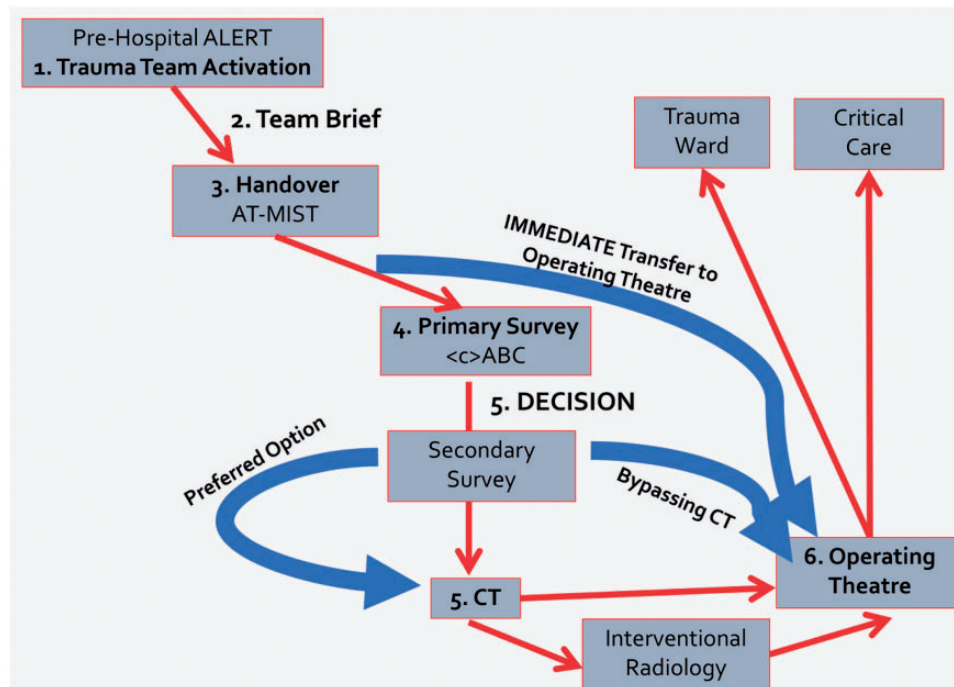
Pre-Hospital ALERT
1. Trauma Team Activation

2. Team Brief

3. Handover
AT-MIST

IMMEDIATE Transfer to Operating Theatre

Trauma Ward

Critical Care

4. Primary Survey
<c>ABC

5. DECISION

Preferred Option

Secondary Survey

Bypassing CT

6. Operating Theatre

5. CT

Interventional Radiology